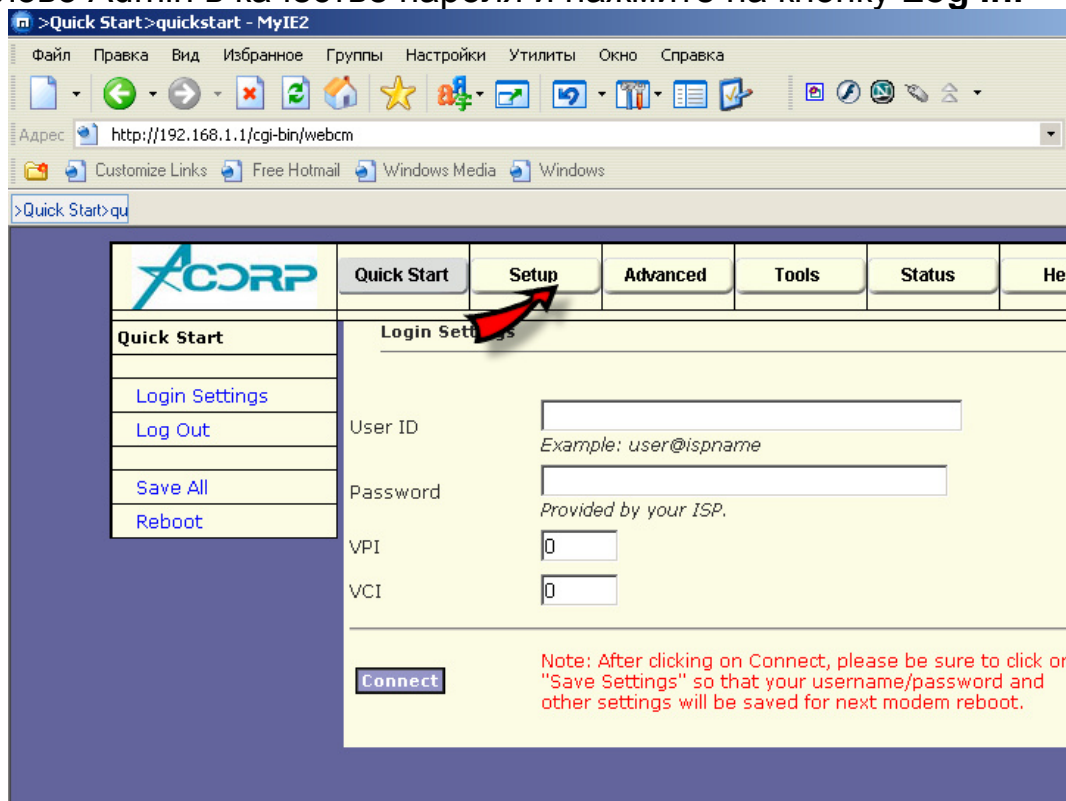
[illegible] Admin в качестве пароля и нажмите на кнопку Log In.

>Quick Start>quickstart - MyIE2

Файл Правка Вид Избранное Группы Настройки Утилиты Окно Справка

Адрес http://192.168.1.1/cgi-bin/webcm

Customize Links Free Hotmail Windows Media Windows

>Quick Start>qu

ACORP

Quick Start | Setup | Advanced | Tools | Status | He

Quick Start

Login Settings

Log Out

Save All

Reboot

Login Settings

User ID

Example: user@ispname

Password

Provided by your ISP.

VPI 0

VCI 0

Connect

Note: After clicking on Connect, please be sure to click or "Save Settings" so that your username/password and other settings will be saved for next modem reboot.